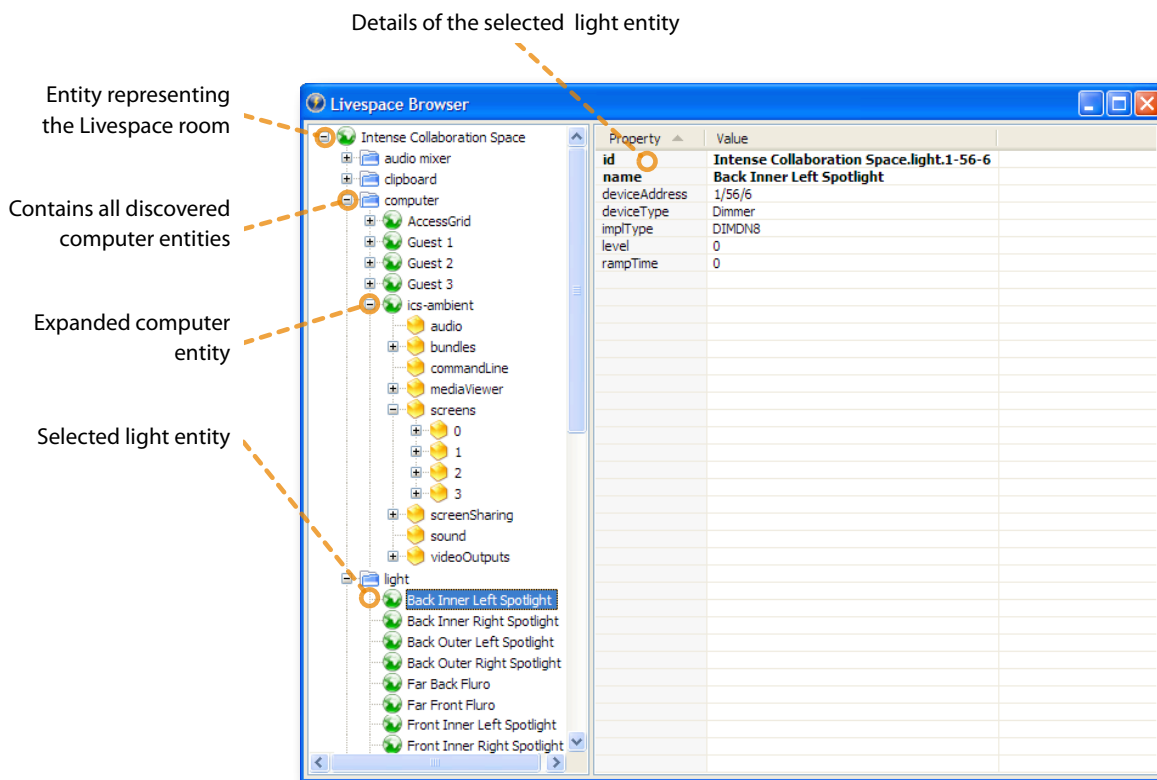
Details of the selected light entity

Entity representing the Livespace room

Contains all discovered computer entities

Expanded computer entity

Selected light entity

Livespace Browser

Intense Collaboration Space
audio mixer
clipboard
computer
AccessGrid
Guest 1
Guest 2
Guest 3
ics-ambient
audio
bundles
commandLine
mediaViewer
screens
0
1
2
3
screenSharing
sound
videoOutputs
light
Back Inner Left Spotlight
Back Inner Right Spotlight
Back Outer Left Spotlight
Back Outer Right Spotlight
Far Back Fluro
Far Front Fluro
Front Inner Left Spotlight
Front Inner Right Spotlight

| Property | Value |
|---|---|
| id | Intense Collaboration Space.light.1-56-6 |
| name | Back Inner Left Spotlight |
| deviceAddress | 1/56/6 |
| deviceType | Dimmer |
| implType | DIMDN8 |
| level | 0 |
| rampTime | 0 |